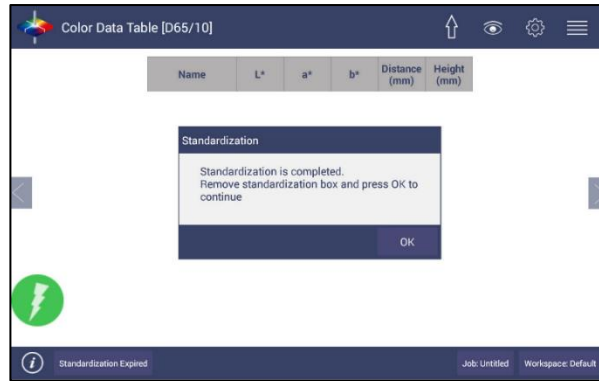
Color Data Table [D65/10]

| Name | L* | a* | b* | Distance (mm) | Height (mm) |
|---|---|---|---|---|---|

Standardization

Standardization is completed.
Remove standardization box and press OK to continue

OK

Standardization Expired

Job: Untitled

Workspace: Default